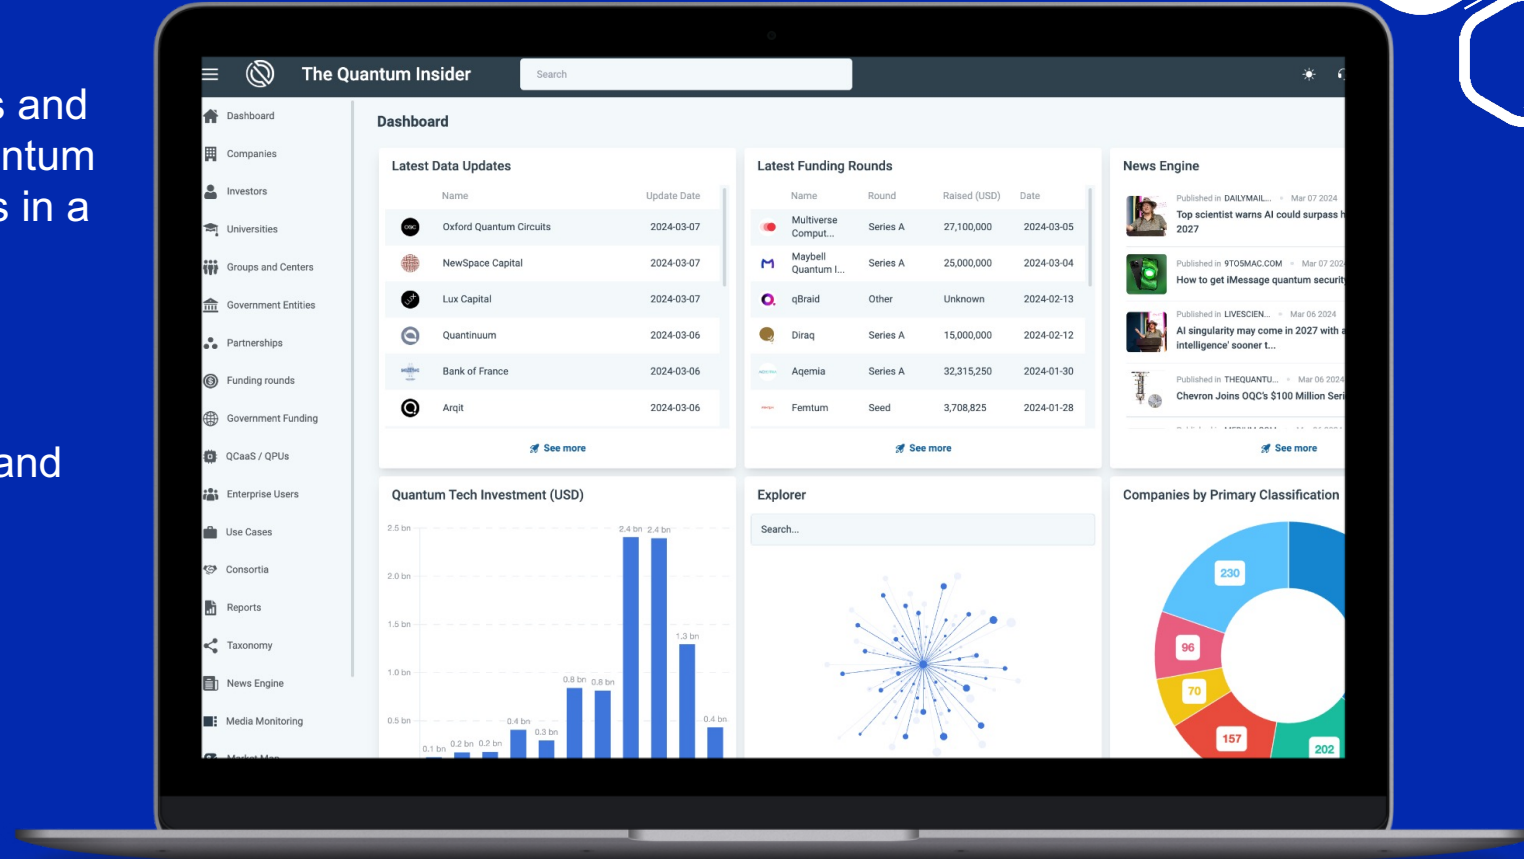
s and
ntum
s in a

and

The Quantum Insider
Search

Dashboard
Companies
Investors
Universities
Groups and Centers
Government Entities
Partnerships
Funding rounds
Government Funding
QCaaS / QPUs
Enterprise Users
Use Cases
Consortia
Reports
Taxonomy
News Engine
Media Monitoring
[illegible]

Dashboard

Latest Data Updates

| Name | Update Date |
|---|---|
| Oxford Quantum Circuits | 2024-03-07 |
| NewSpace Capital | 2024-03-07 |
| Lux Capital | 2024-03-07 |
| Quantinuum | 2024-03-06 |
| Bank of France | 2024-03-06 |
| Arqit | 2024-03-06 |

See more

Latest Funding Rounds

| Name | Round | Raised (USD) | Date |
|---|---|---|---|
| Multiverse Comput... | Series A | 27,100,000 | 2024-03-05 |
| Maybell Quantum I... | Series A | 25,000,000 | 2024-03-04 |
| qBraid | Other | Unknown | 2024-02-13 |
| Diraq | Series A | 15,000,000 | 2024-02-12 |
| Aqemia | Series A | 32,315,250 | 2024-01-30 |
| Femtum | Seed | 3,708,825 | 2024-01-28 |

See more

News Engine

Published in DAILYMAIL... Mar 07 2024
Top scientist warns AI could surpass h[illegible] 2027

Published in 9TO5MAC.COM Mar 07 202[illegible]
How to get iMessage quantum securit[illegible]

Published in LIVESCIEN... Mar 06 2024
AI singularity may come in 2027 with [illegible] intelligence' sooner t...

Published in THEQUANTU... Mar 06 2024
Chevron Joins OQC's $100 Million Seri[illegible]

See more

Quantum Tech Investment (USD)

2.5 bn
2.0 bn
1.5 bn
1.0 bn
0.5 bn
0.1 bn 0.2 bn 0.2 bn 0.4 bn 0.3 bn 0.8 bn 0.8 bn 2.4 bn 2.4 bn 1.3 bn 0.4 bn

Explorer

Search...

Companies by Primary Classification

230
96
70
157
202